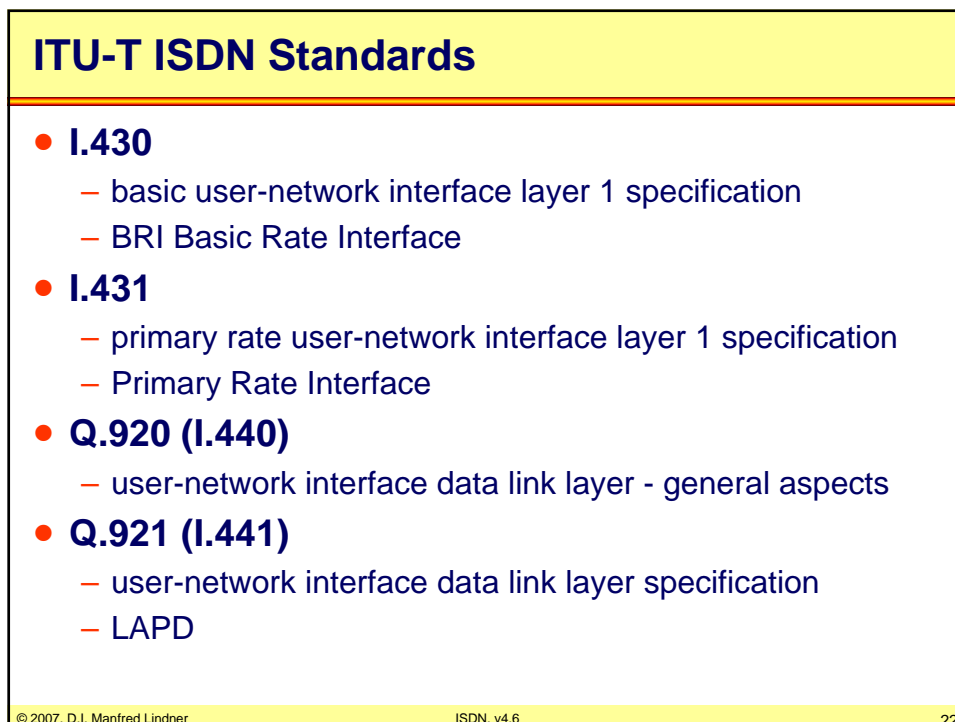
ITU-T ISDN Standards

- I.430
  - basic user-network interface layer 1 specification
  - BRI Basic Rate Interface
- I.431
  - primary rate user-network interface layer 1 specification
  - Primary Rate Interface
- Q.920 (I.440)
  - user-network interface data link layer - general aspects
- Q.921 (I.441)
  - user-network interface data link layer specification
  - LAPD

© 2007, D.I. Manfred Lindner ISDN, v4.6 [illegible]